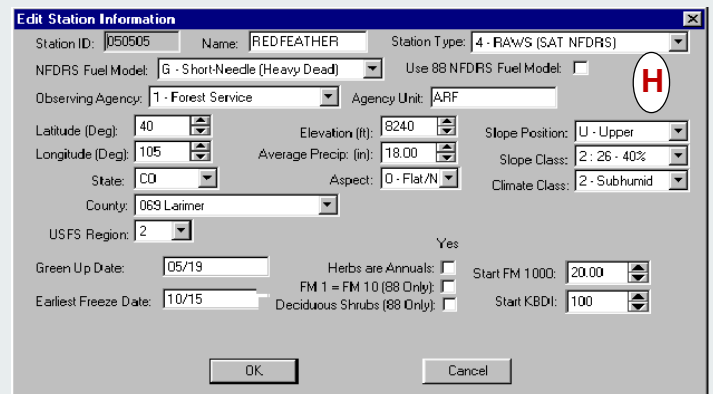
Edit Station Information

Station ID: 050505 Name: REDFEATHER Station Type: 4 - RAWS (SAT NFDRS)

NFDRS Fuel Model: G - Short-Needle (Heavy Dead) Use 88 NFDRS Fuel Model:

H

Observing Agency: 1 - Forest Service Agency Unit: ARF

Latitude (Deg): 40 Elevation (ft): 8240 Slope Position: U - Upper

Longitude (Deg): 105 Average Precip: (in): 18.00 Slope Class: 2 : 26 - 40%

State: CO Aspect: 0 - Flat/N Climate Class: 2 - Subhumid

County: 069 Larimer

USFS Region: 2

Yes

Green Up Date: 05/19 Herbs are Annuals: Start FM 1000: 20.00

FM 1 = FM 10 (88 Only):

Earliest Freeze Date: 10/15 Deciduous Shrubs (88 Only): Start KBDI: 100

OK Cancel